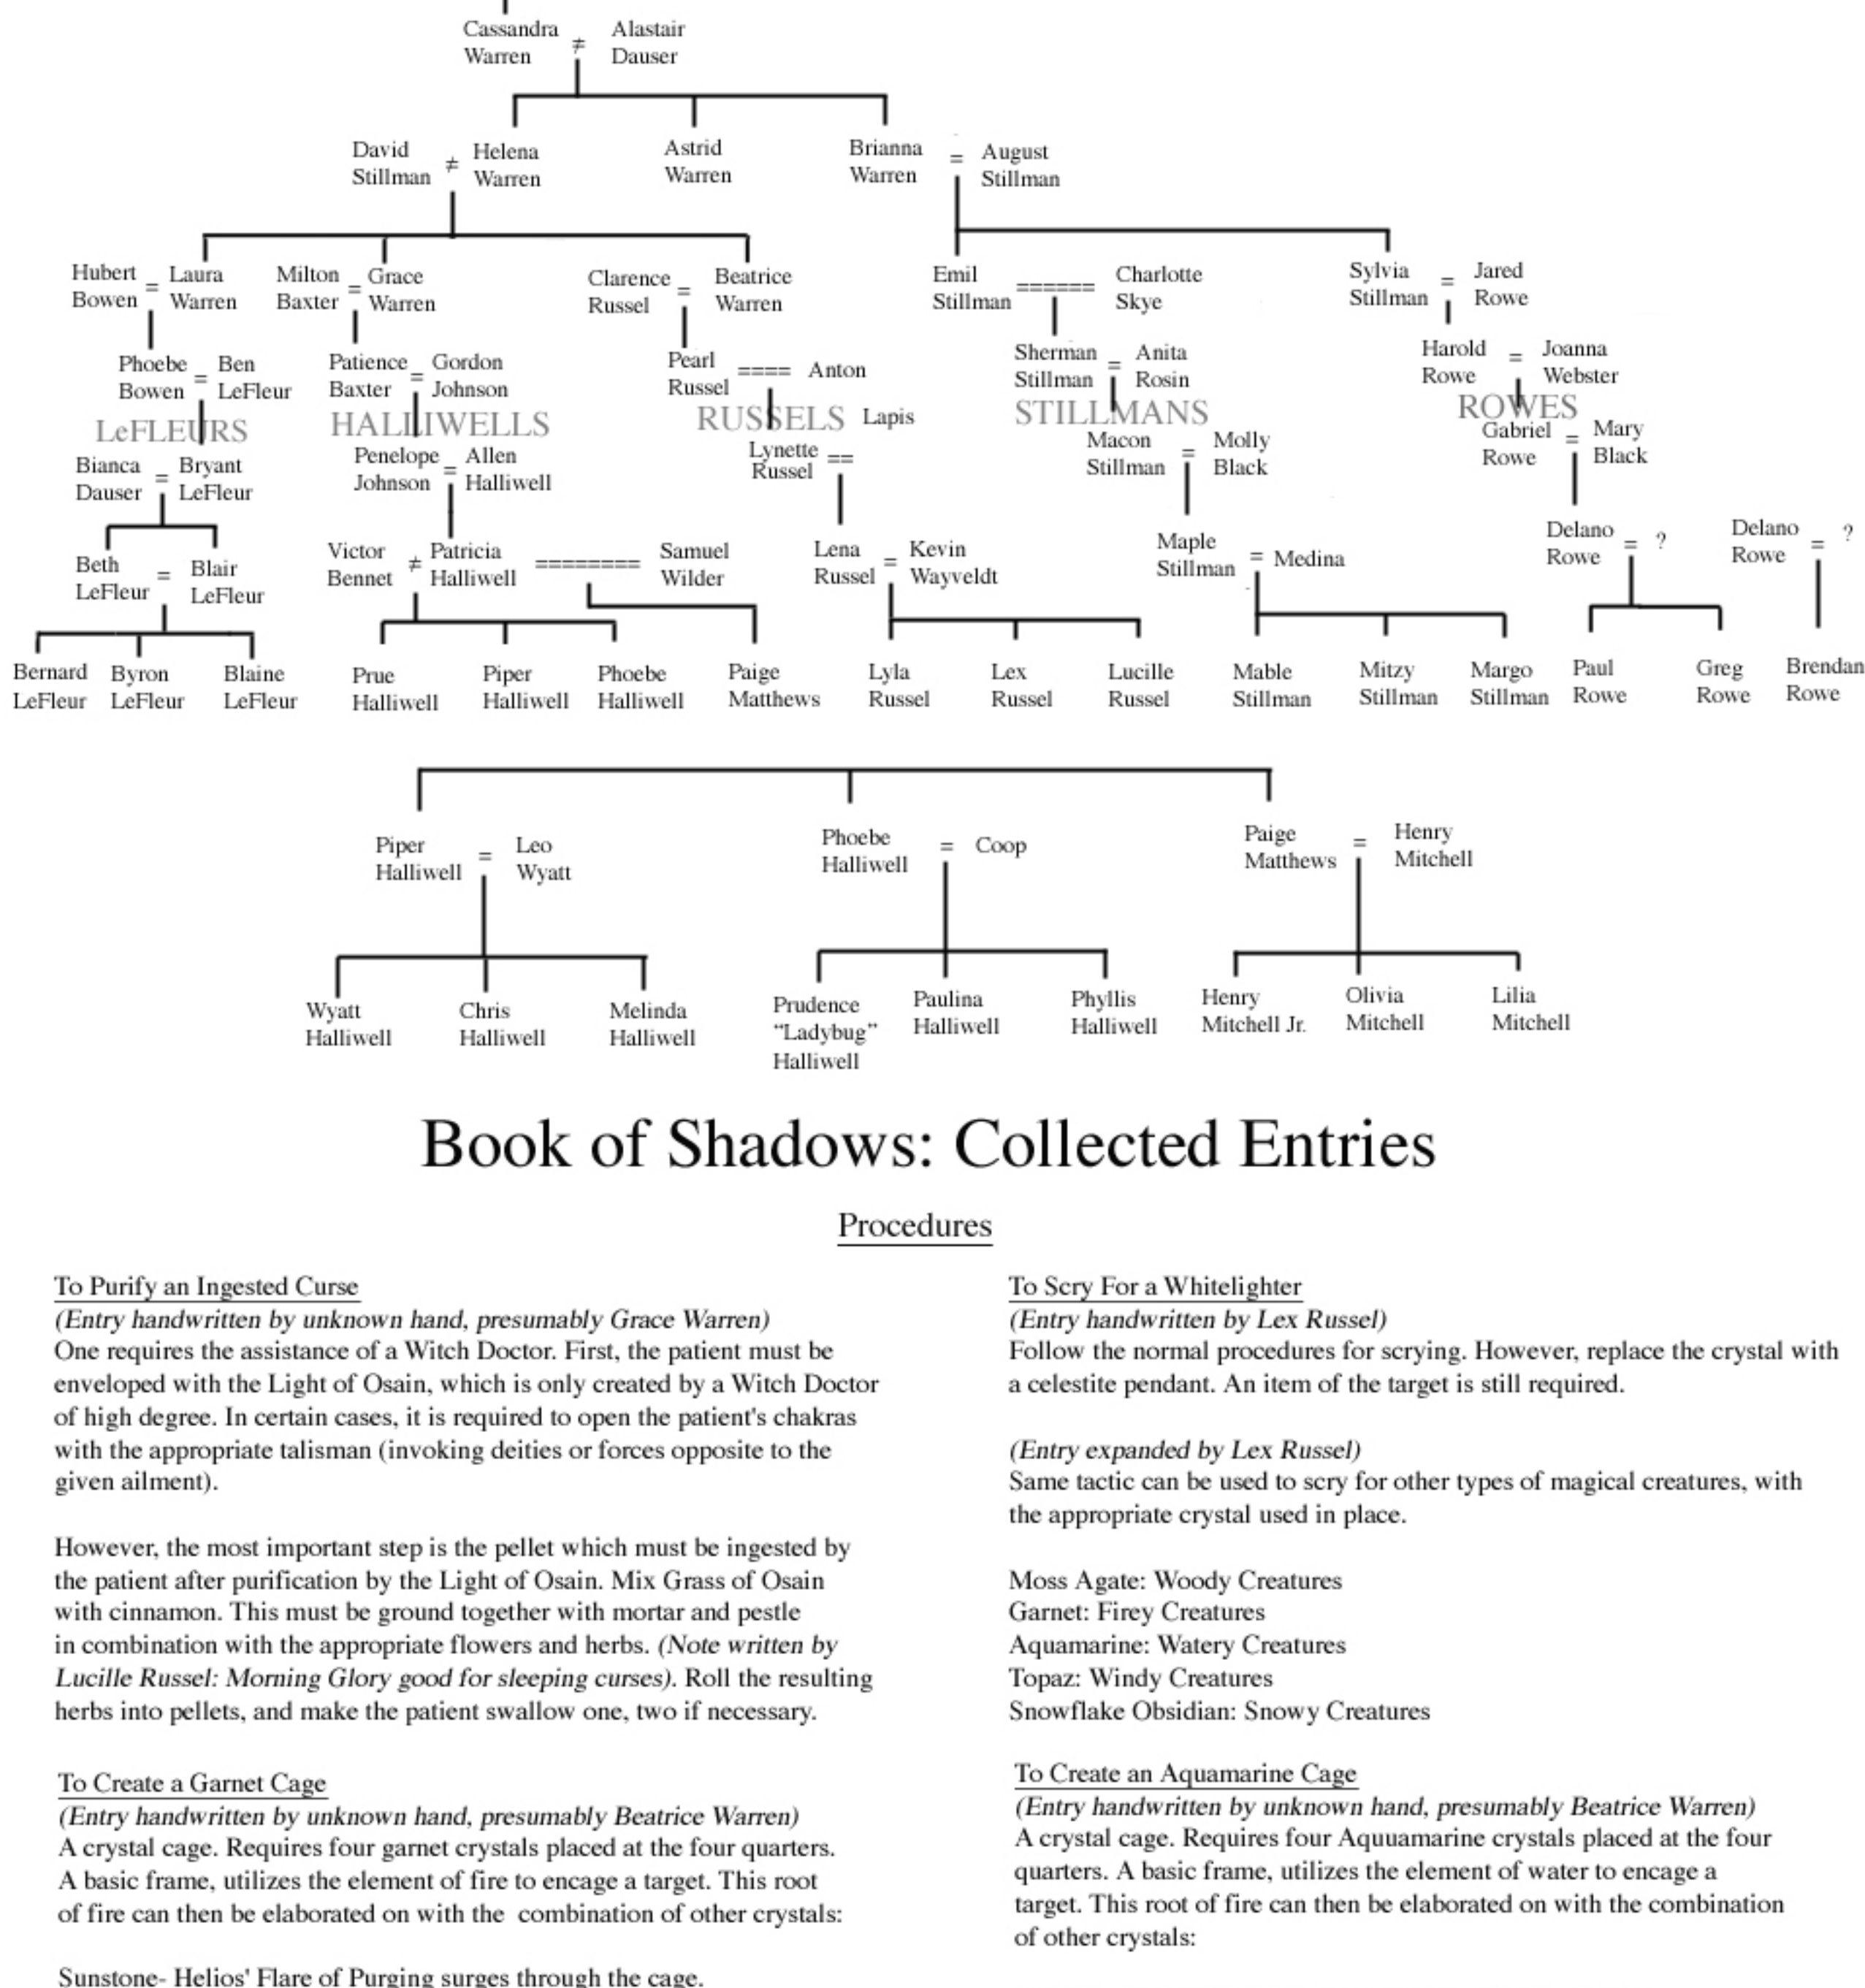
Cassandra Warren ≠ Alastair Dauser

David Stillman ≠ Helena Warren
Astrid Warren
Brianna Warren = August Stillman

Hubert Bowen = Laura Warren
Milton Baxter = Grace Warren
Clarence Russel = Beatrice Warren
Emil Stillman ====== Charlotte Skye
Sylvia Stillman = Jared Rowe

Phoebe Bowen = Ben LeFleur
Patience Baxter = Gordon Johnson
Pearl Russel ==== Anton Lapis
Sherman Stillman = Anita Rosin
Harold Rowe = Joanna Webster

LeFLEURS
HALLIWELLS
RUSSELS
STILLMANS
ROWES

Bianca Dauser = Bryant LeFleur
Penelope Johnson = Allen Halliwell
Lynette Russel ==
Macon Stillman = Molly Black
Gabriel Rowe = Mary Black

Beth LeFleur = Blair LeFleur
Victor Bennet ≠ Patricia Halliwell ======== Samuel Wilder
Lena Russel = Kevin Wayveldt
Maple Stillman = Medina
Delano Rowe = ?
Delano Rowe = ?

Bernard LeFleur
Byron LeFleur
Blaine LeFleur
Prue Halliwell
Piper Halliwell
Phoebe Halliwell
Paige Matthews
Lyla Russel
Lex Russel
Lucille Russel
Mable Stillman
Mitzy Stillman
Margo Stillman
Paul Rowe
Greg Rowe
Brendan Rowe

Piper Halliwell = Leo Wyatt
Phoebe Halliwell = Coop
Paige Matthews = Henry Mitchell

Wyatt Halliwell
Chris Halliwell
Melinda Halliwell
Prudence "Ladybug" Halliwell
Paulina Halliwell
Phyllis Halliwell
Henry Mitchell Jr.
Olivia Mitchell
Lilia Mitchell

Book of Shadows: Collected Entries

Procedures

To Purify an Ingested Curse
(Entry handwritten by unknown hand, presumably Grace Warren)
One requires the assistance of a Witch Doctor. First, the patient must be enveloped with the Light of Osain, which is only created by a Witch Doctor of high degree. In certain cases, it is required to open the patient's chakras with the appropriate talisman (invoking deities or forces opposite to the given ailment).

However, the most important step is the pellet which must be ingested by the patient after purification by the Light of Osain. Mix Grass of Osain with cinnamon. This must be ground together with mortar and pestle in combination with the appropriate flowers and herbs. (Note written by Lucille Russel: Morning Glory good for sleeping curses). Roll the resulting herbs into pellets, and make the patient swallow one, two if necessary.

To Create a Garnet Cage
(Entry handwritten by unknown hand, presumably Beatrice Warren)
A crystal cage. Requires four garnet crystals placed at the four quarters. A basic frame, utilizes the element of fire to encage a target. This root of fire can then be elaborated on with the combination of other crystals:

Sunstone- Helios' Flare of Purging surges through the cage.

To Scry For a Whitelighter
(Entry handwritten by Lex Russel)
Follow the normal procedures for scrying. However, replace the crystal with a celestite pendant. An item of the target is still required.

(Entry expanded by Lex Russel)
Same tactic can be used to scry for other types of magical creatures, with the appropriate crystal used in place.

Moss Agate: Woody Creatures
Garnet: Firey Creatures
Aquamarine: Watery Creatures
Topaz: Windy Creatures
Snowflake Obsidian: Snowy Creatures

To Create an Aquamarine Cage
(Entry handwritten by unknown hand, presumably Beatrice Warren)
A crystal cage. Requires four Aquuamarine crystals placed at the four quarters. A basic frame, utilizes the element of water to encage a target. This root of fire can then be elaborated on with the combination of other crystals: